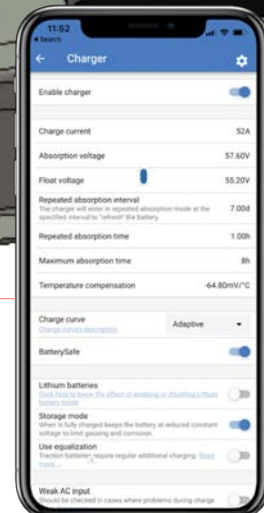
11:52
◂ Search

Charger

Enable charger

Charge current 52A

Absorption voltage 57.60V

Float voltage 55.20V

Repeated absorption interval 7.00d
The charger will enter in repeated absorption mode at the specified interval to "refresh" the battery.

Repeated absorption time 1.00h

Maximum absorption time 8h

Temperature compensation -64.80mV/°C

Charge curve
Charge curves description
Adaptive

BatterySafe

Lithium batteries
Click here to know the effect of enabling or disabling Lithium battery mode

Storage mode
When is fully charged keeps the battery at reduced constant voltage to limit gassing and corrosion.

Use equalization
Traction batteries require regular additional charging. Read more...

Weak AC input
Should be checked in cases where problems during charge